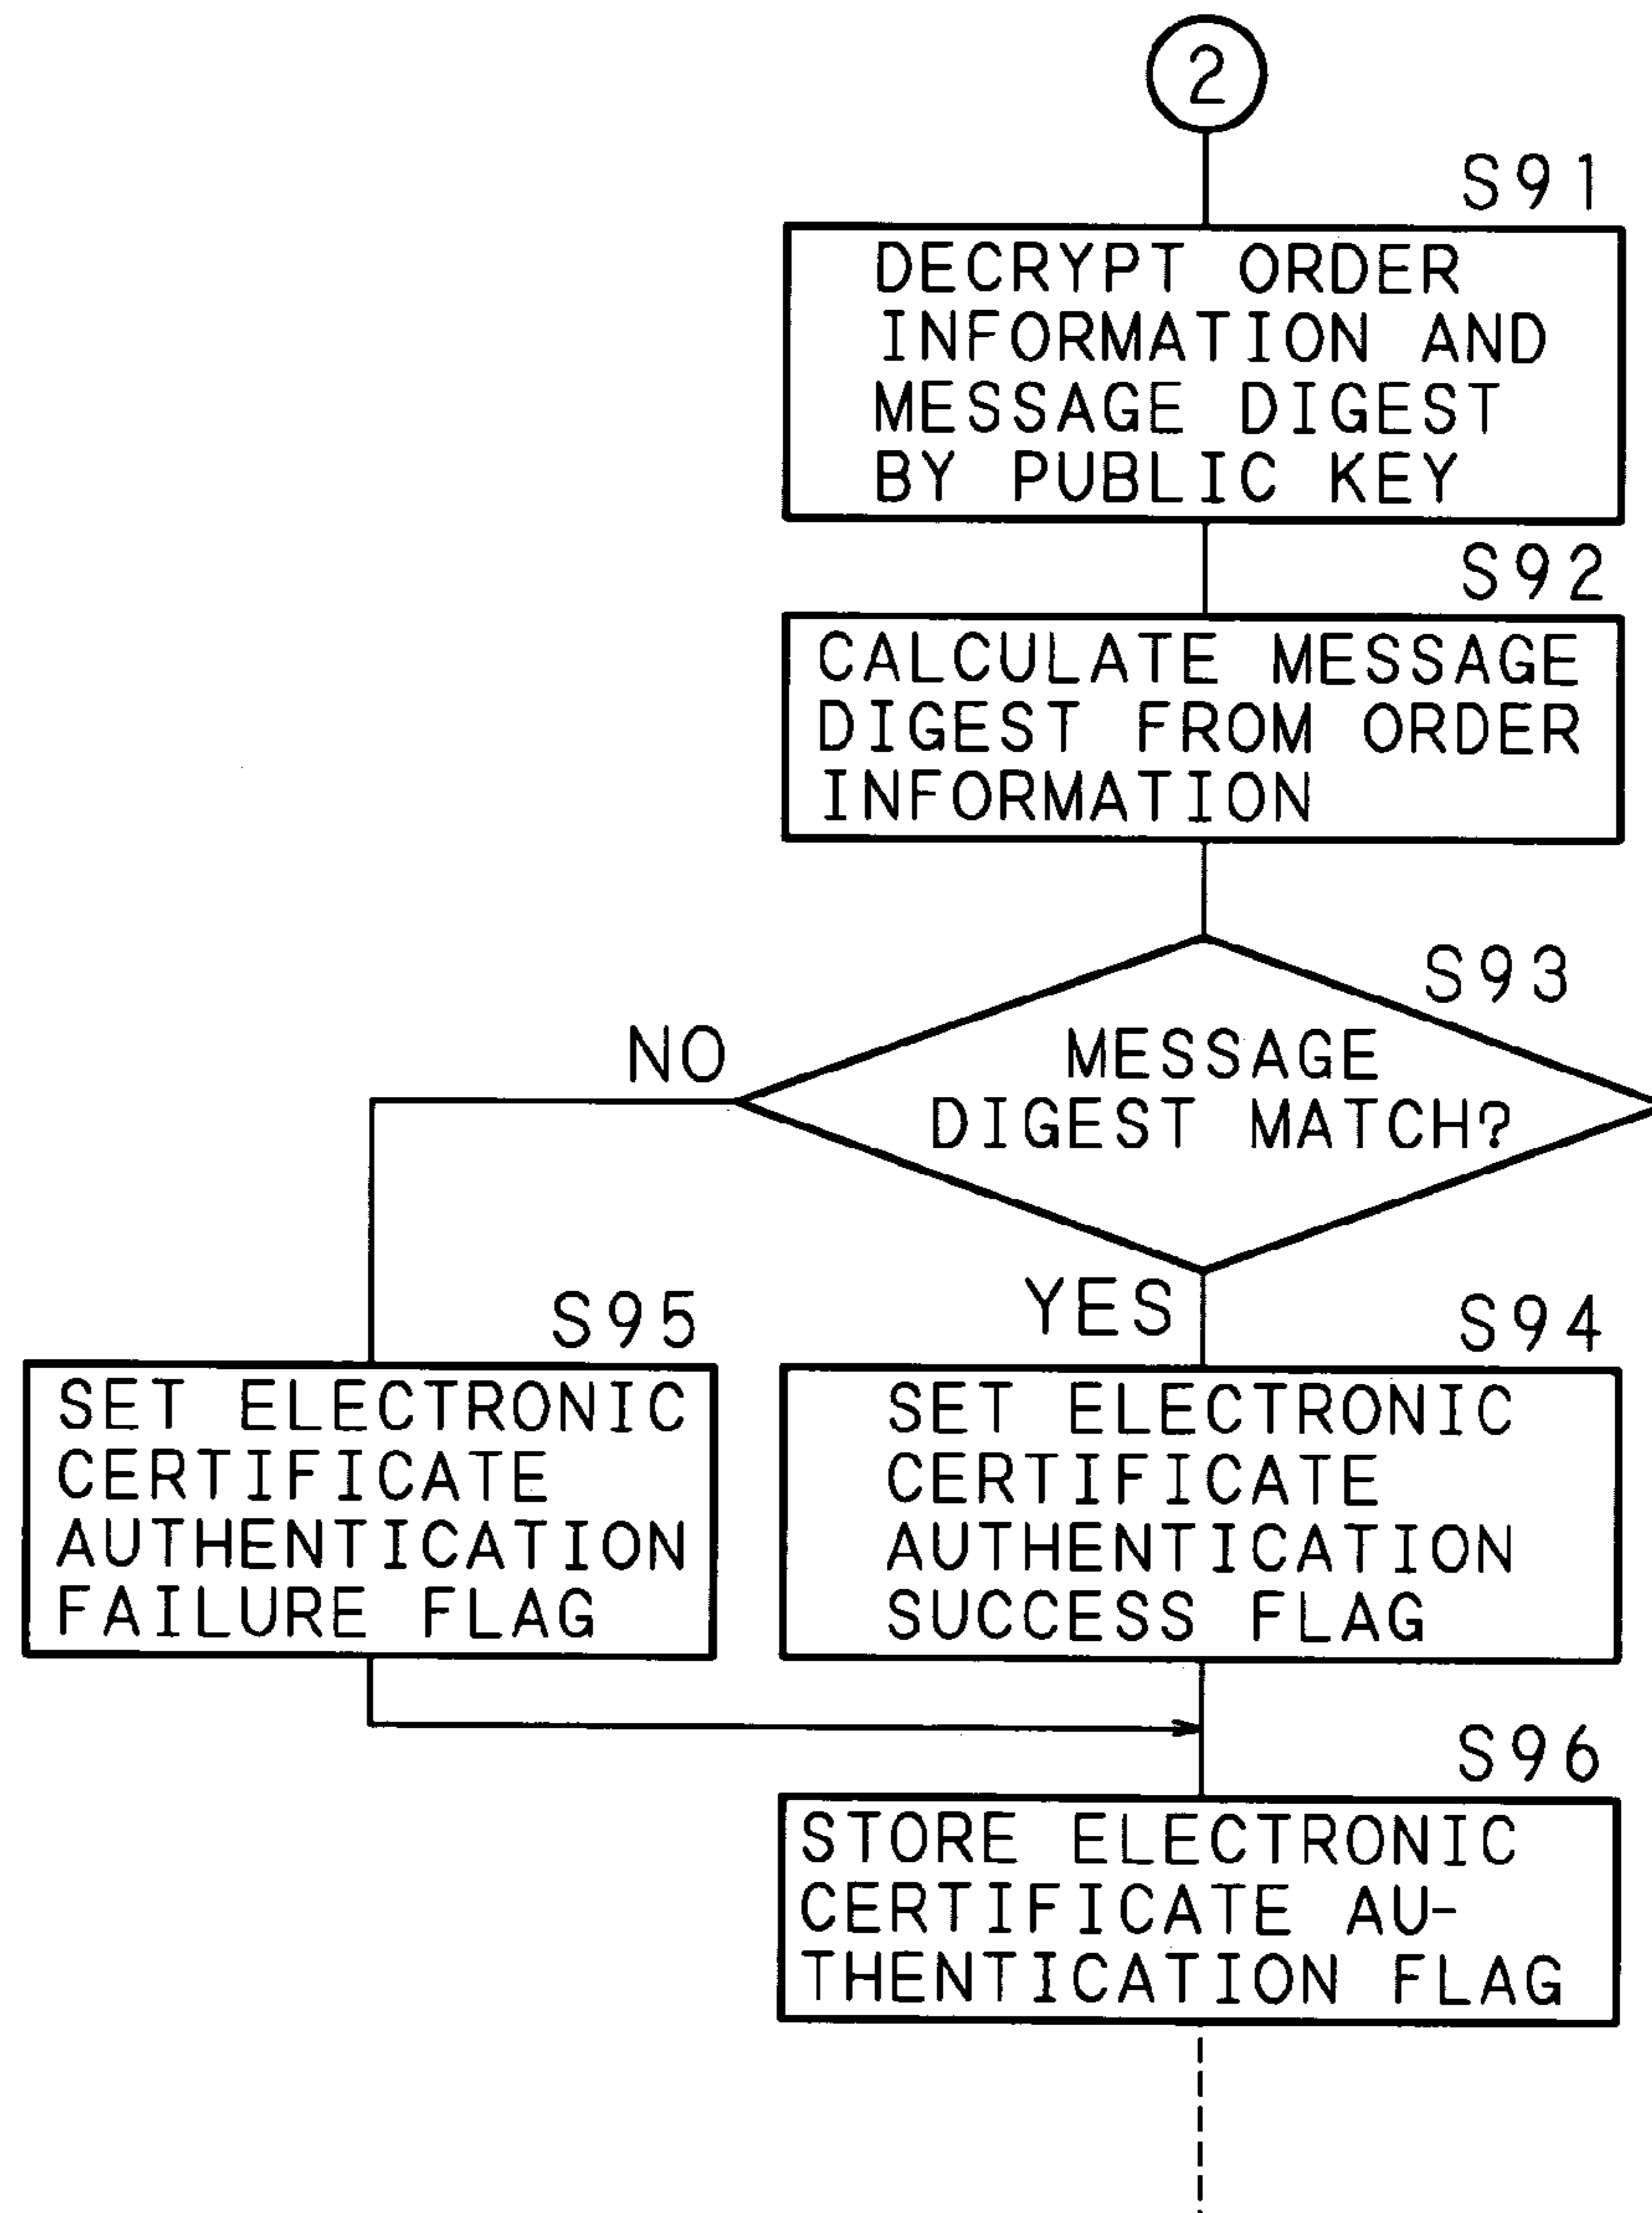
2

S91

DECRYPT ORDER INFORMATION AND MESSAGE DIGEST BY PUBLIC KEY

S92

CALCULATE MESSAGE DIGEST FROM ORDER INFORMATION

S93

MESSAGE DIGEST MATCH?

NO

YES

S95

SET ELECTRONIC CERTIFICATE AUTHENTICATION FAILURE FLAG

S94

SET ELECTRONIC CERTIFICATE AUTHENTICATION SUCCESS FLAG

S96

STORE ELECTRONIC CERTIFICATE AUTHENTICATION FLAG